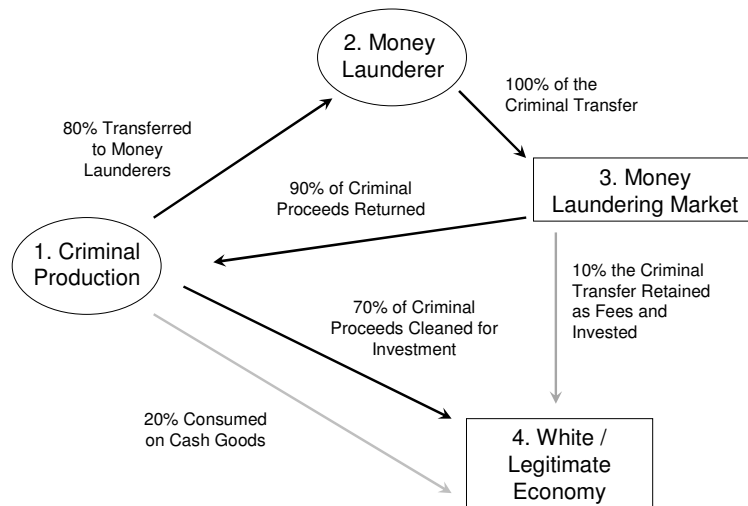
2. Money Launderer

80% Transferred to Money Launderers

100% of the Criminal Transfer

90% of Criminal Proceeds Returned

3. Money Laundering Market

1. Criminal Production

10% the Criminal Transfer Retained as Fees and Invested

70% of Criminal Proceeds Cleaned for Investment

20% Consumed on Cash Goods

4. White / Legitimate Economy